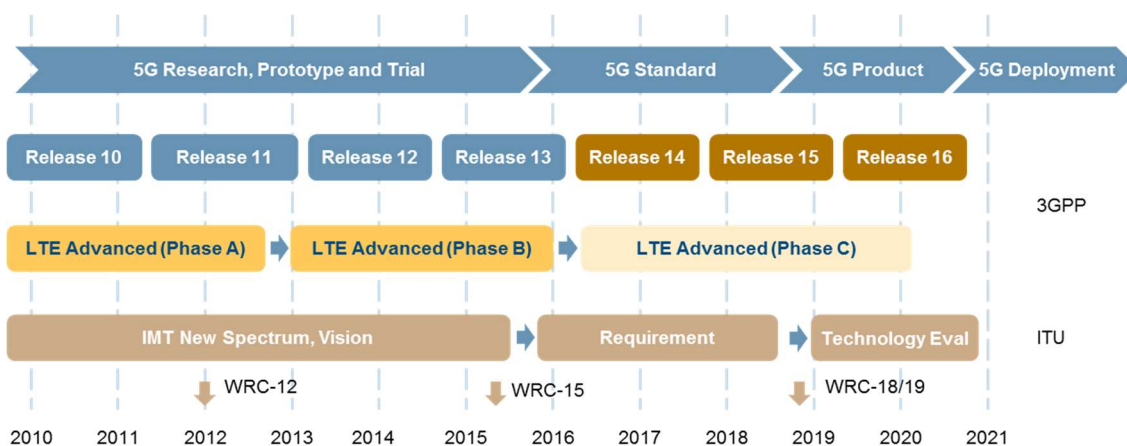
5G Research, Prototype and Trial
5G Standard
5G Product
5G Deployment

Release 10
Release 11
Release 12
Release 13
Release 14
Release 15
Release 16

3GPP

LTE Advanced (Phase A)
LTE Advanced (Phase B)
LTE Advanced (Phase C)

IMT New Spectrum, Vision
Requirement
Technology Eval

ITU

WRC-12
WRC-15
WRC-18/19

2010 2011 2012 2013 2014 2015 2016 2017 2018 2019 2020 2021